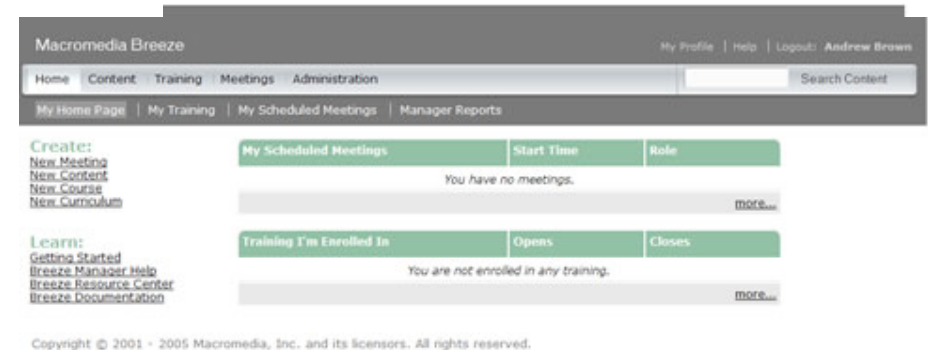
Macromedia Breeze

My Profile | Help | Logout: Andrew Brown

Home | Content | Training | Meetings | Administration

Search Content

My Home Page | My Training | My Scheduled Meetings | Manager Reports

Create:
New Meeting
New Content
New Course
New Curriculum

| My Scheduled Meetings | Start Time | Role |
|---|---|---|
| You have no meetings. | | |

more...

Learn:
Getting Started
Breeze Manager Help
Breeze Resource Center
Breeze Documentation

| Training I'm Enrolled In | Opens | Closes |
|---|---|---|
| You are not enrolled in any training. | | |

more...

Copyright © 2001 - 2005 Macromedia, Inc. and its licensors. All rights reserved.